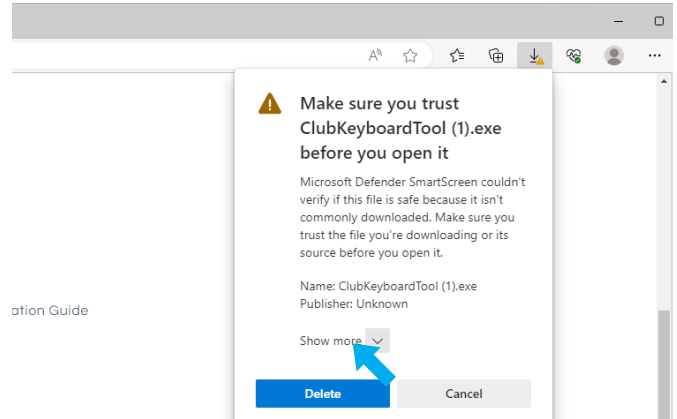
Make sure you trust ClubKeyboardTool (1).exe before you open it

Microsoft Defender SmartScreen couldn't verify if this file is safe because it isn't commonly downloaded. Make sure you trust the file you're downloading or its source before you open it.

Name: ClubKeyboardTool (1).exe
Publisher: Unknown

ation Guide

Show more

Delete

Cancel